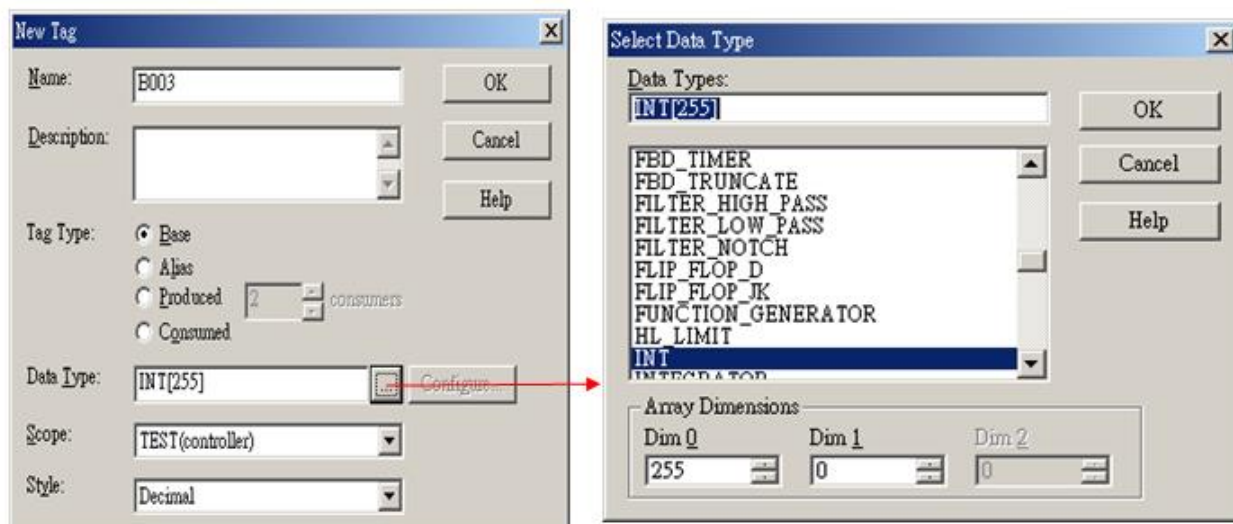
New Tag

Name: B003

Description:

OK

Cancel

Help

Tag Type: Base

Alias

Produced 2 consumers

Consumed

Data Type: INT[255] ... Configure...

Scope: TEST(controller)

Style: Decimal

Select Data Type

Data Types:

INT[255]

OK

Cancel

Help

FBD_TIMER
FBD_TRUNCATE
FILTER_HIGH_PASS
FILTER_LOW_PASS
FILTER_NOTCH
FLIP_FLOP_D
FLIP_FLOP_JK
FUNCTION_GENERATOR
HL_LIMIT
INT
INTEGRATOR

Array Dimensions

Dim 0 255

Dim 1 0

Dim 2 0